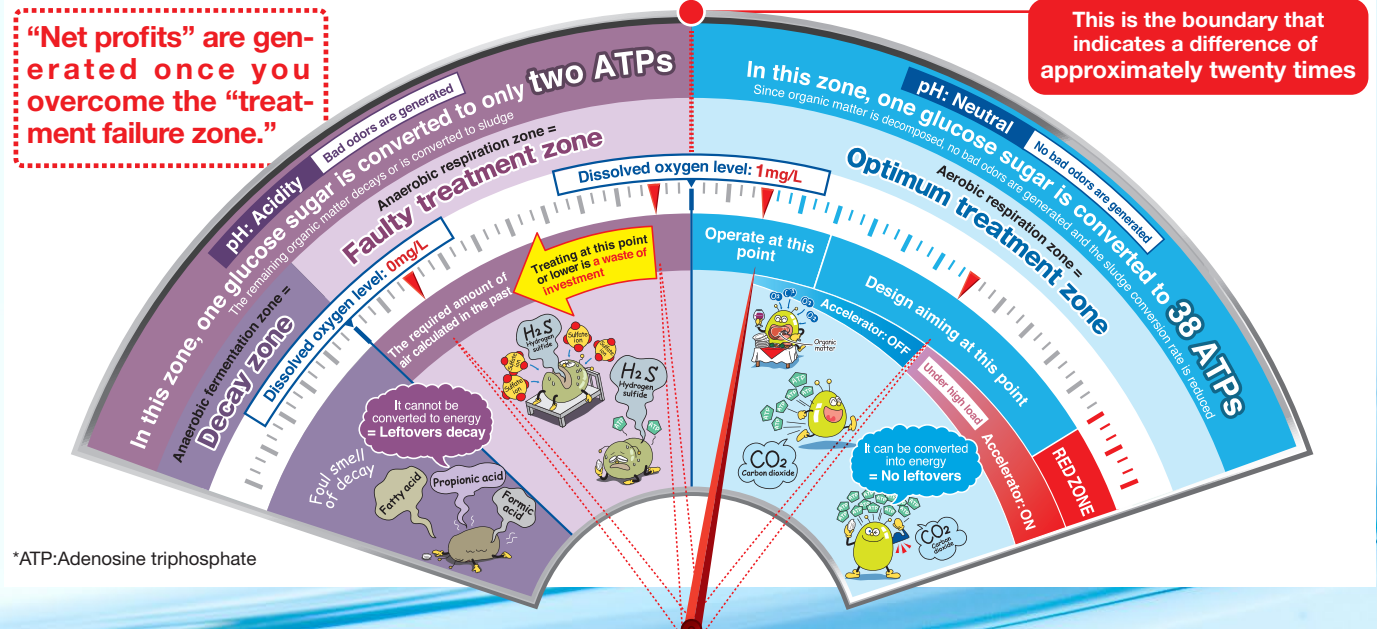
"Net profits" are generated once you overcome the "treatment failure zone."

This is the boundary that indicates a difference of approximately twenty times

pH: Acidity

Bad odors are generated

In this zone, one glucose sugar is converted to only two ATPs

The remaining organic matter decays or is converted to sludge

Anaerobic fermentation zone = Decay zone

Anaerobic respiration zone = Faulty treatment zone

Dissolved oxygen level: 0mg/L

Dissolved oxygen level: 1mg/L

Treating at this point or lower is a waste of investment

The required amount of air calculated in the past

$H_2S$ Hydrogen sulfide

Sulfate ion

Sulfate ion

Sulfate ion

Sulfate ion

$H_2S$ Hydrogen sulfide

It cannot be converted to energy = Leftovers decay

Foul smell of decay

Fatty acid

Propionic acid

Formic acid

pH: Neutral

No bad odors are generated

In this zone, one glucose sugar is converted to 38 ATPs

Since organic matter is decomposed, no bad odors are generated and the sludge conversion rate is reduced

Aerobic respiration zone = Optimum treatment zone

Operate at this point

Design aiming at this point

Accelerator: OFF

Organic matter

Under high load

Accelerator: ON

RED ZONE

$CO_2$ Carbon dioxide

It can be converted into energy = No leftovers

$CO_2$ Carbon dioxide

*ATP:Adenosine triphosphate